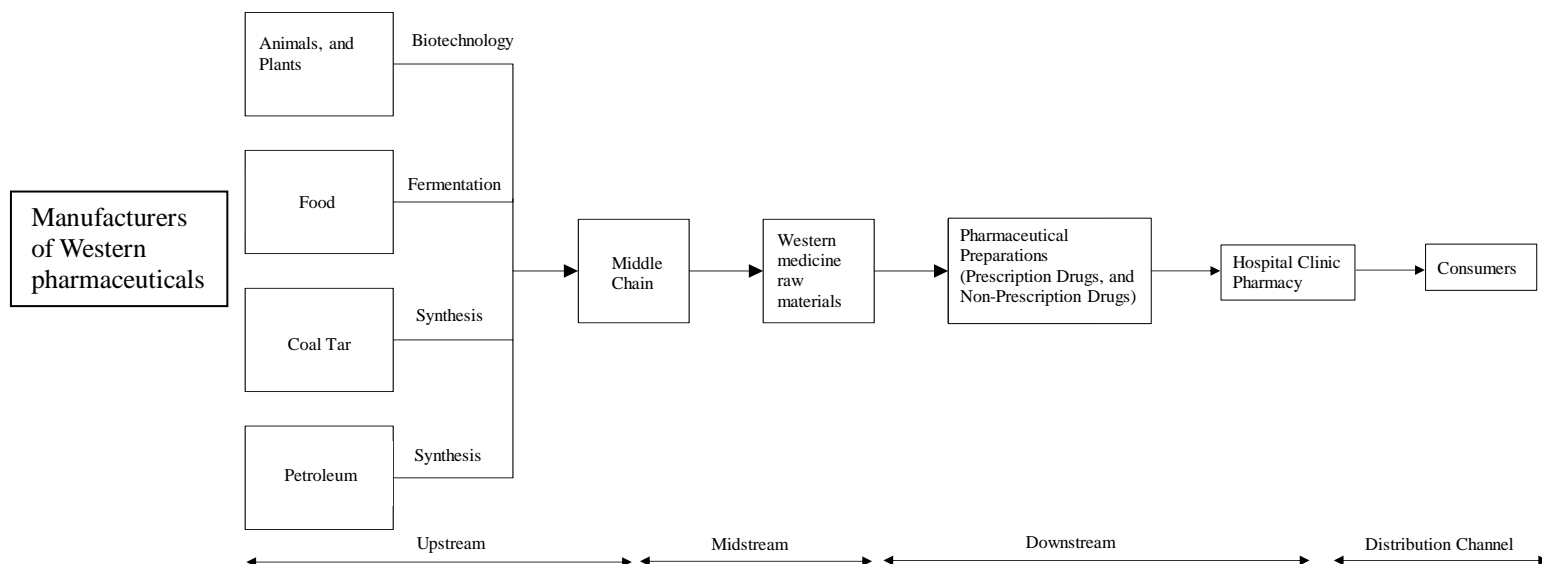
Manufacturers of Western pharmaceuticals

Animals, and Plants

Biotechnology

Food

Fermentation

Coal Tar

Synthesis

Petroleum

Synthesis

Middle Chain

Western medicine raw materials

Pharmaceutical Preparations (Prescription Drugs, and Non-Prescription Drugs)

Hospital Clinic Pharmacy

Consumers

Upstream

Midstream

Downstream

Distribution Channel